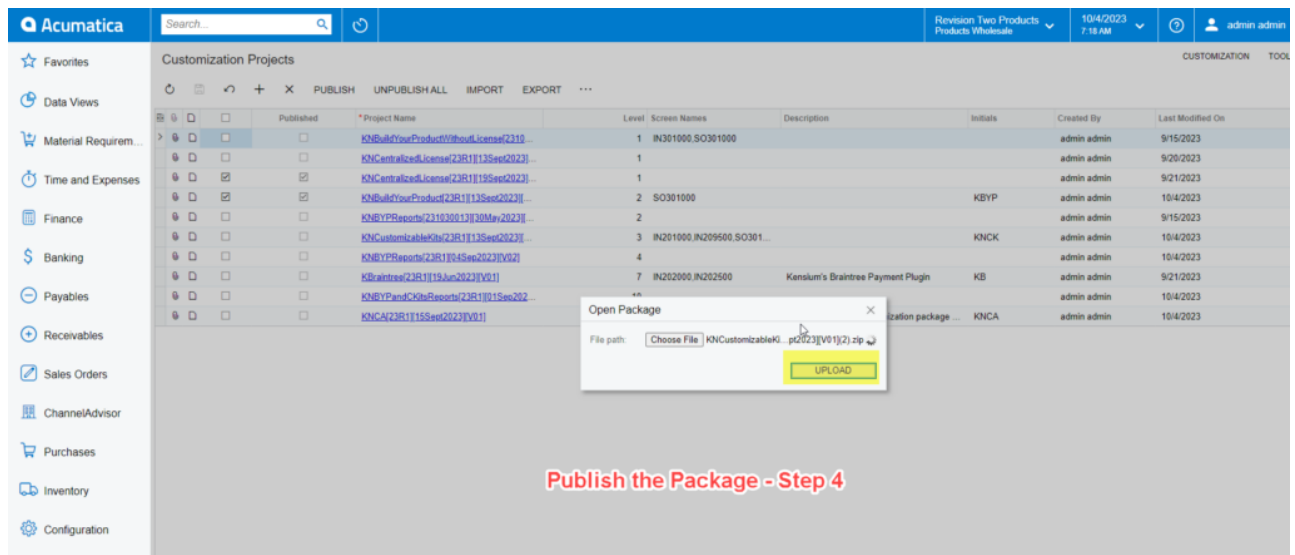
Acumatica

Search...

Revision Two Products
Products Wholesale

10/4/2023
7:18 AM

admin admin

Favorites
Data Views
Material Requirem...
Time and Expenses
Finance
Banking
Payables
Receivables
Sales Orders
ChannelAdvisor
Purchases
Inventory
Configuration

Customization Projects

CUSTOMIZATION TOOL

PUBLISH UNPUBLISH ALL IMPORT EXPORT ...

| Published | *Project Name | Level | Screen Names | Description | Initials | Created By | Last Modified On |
|---|---|---|---|---|---|---|---|
| | KNBuildYourProductWithoutLicense[2310... | 1 | IN301000,SO301000 | | | admin admin | 9/15/2023 |
| | KNCentralizedLicense[23R1][13Sept2023]... | 1 | | | | admin admin | 9/20/2023 |
| ☑ | KNCentralizedLicense[23R1][19Sept2023]... | 1 | | | | admin admin | 9/21/2023 |
| ☑ | KNBuildYourProduct[23R1][13Sept2023][... | 2 | SO301000 | | KBYP | admin admin | 10/4/2023 |
| | KNBYPReports[231030013][30May2023][... | 2 | | | | admin admin | 9/15/2023 |
| | KNCustomizableKits[23R1][13Sept2023][... | 3 | IN201000,IN209500,SO301... | | KNCK | admin admin | 10/4/2023 |
| | KNBYPReports[23R1][04Sep2023][V02] | 4 | | | | admin admin | 10/4/2023 |
| | KBraintree[23R1][19Jun2023][V01] | 7 | IN202000,IN202500 | Kensium's Braintree Payment Plugin | KB | admin admin | 9/21/2023 |
| | KNBYPandCKitsReports[23R1][01Sep202... | 10 | | | | admin admin | 10/4/2023 |
| | KNCA[23R1][15Sept2023][V01] | | | ization package ... | KNCA | admin admin | 10/4/2023 |

Open Package
File path: Choose File KNCustomizableKi...pt2023][V01](2).zip
UPLOAD

Publish the Package - Step 4